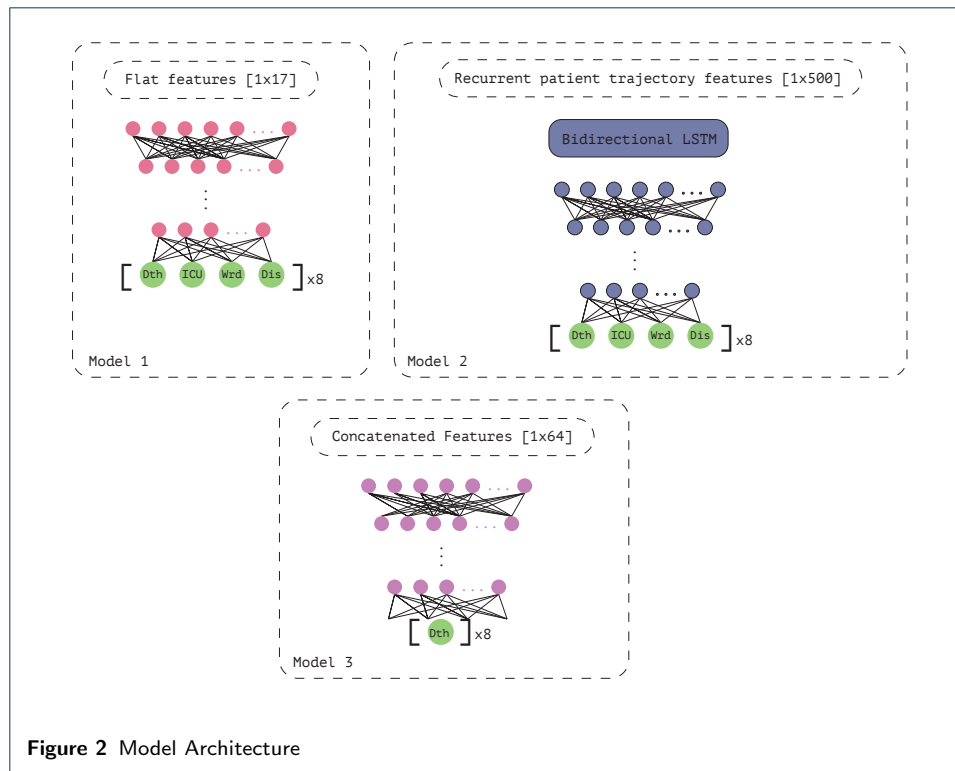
Flat features [1x17]

Dth ICU Wrd Dis x8

Model 1

Recurrent patient trajectory features [1x500]

Bidirectional LSTM

Dth ICU Wrd Dis x8

Model 2

Concatenated Features [1x64]

Dth x8

Model 3

**Figure 2** Model Architecture